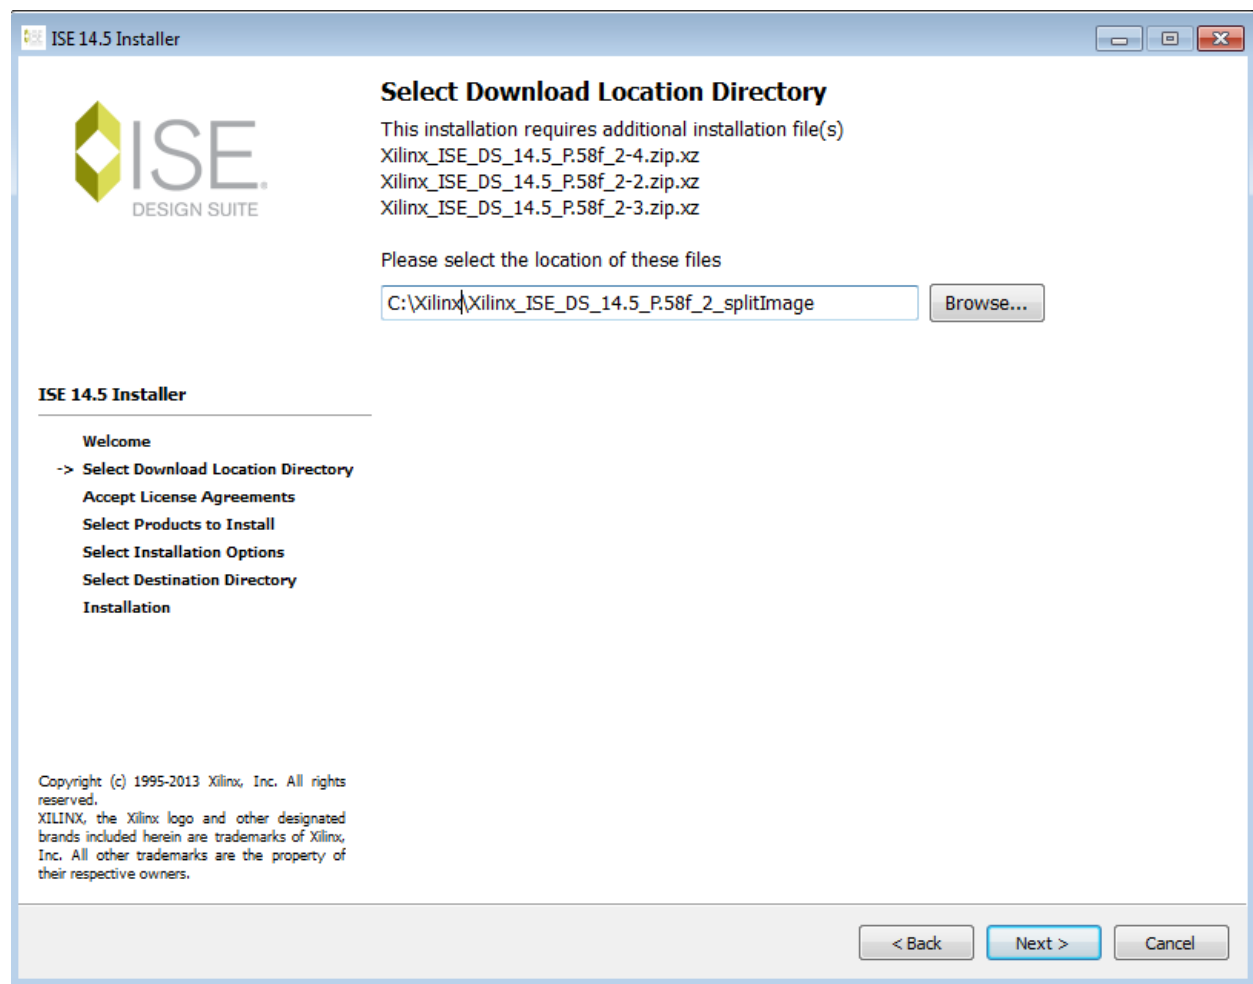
ISE 14.5 Installer

ISE
DESIGN SUITE

Select Download Location Directory

This installation requires additional installation file(s)
Xilinx_ISE_DS_14.5_P.58f_2-4.zip.xz
Xilinx_ISE_DS_14.5_P.58f_2-2.zip.xz
Xilinx_ISE_DS_14.5_P.58f_2-3.zip.xz

Please select the location of these files

C:\Xilinx\Xilinx_ISE_DS_14.5_P.58f_2_splitImage

Browse...

ISE 14.5 Installer

Welcome
-> Select Download Location Directory
Accept License Agreements
Select Products to Install
Select Installation Options
Select Destination Directory
Installation

Copyright (c) 1995-2013 Xilinx, Inc. All rights reserved.
XILINX, the Xilinx logo and other designated brands included herein are trademarks of Xilinx, Inc. All other trademarks are the property of their respective owners.

< Back
Next >
Cancel